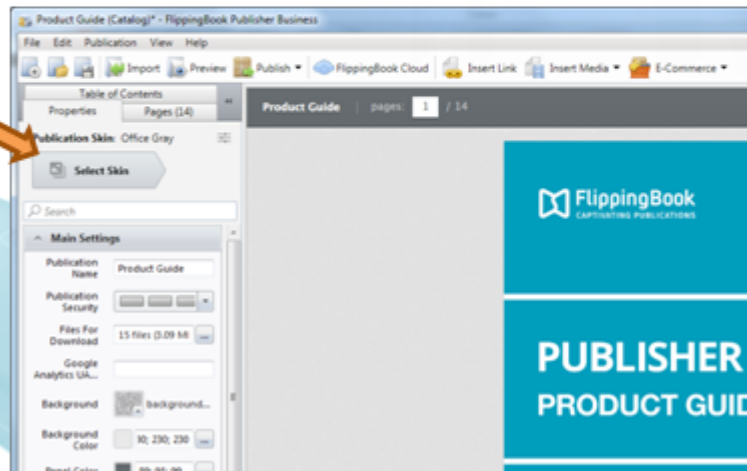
Product Guide (Catalog)* - FlippingBook Publisher Business

File Edit Publication View Help

Import Preview Publish FlippingBook Cloud Insert Link Insert Media E-Commerce

Table of Contents
Properties Pages (14)

Publication Skin: Office Gray

Select Skin

Search

Main Settings

Publication Name Product Guide

Publication Security

Files For Download 15 files (3.09 M

Google Analytics UA...

Background background...

Background Color 30; 230; 230

Panel Color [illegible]

Product Guide pages: 1 / 14

FlippingBook
CAPTIVATING PUBLICATIONS

PUBLISHER
PRODUCT GUID